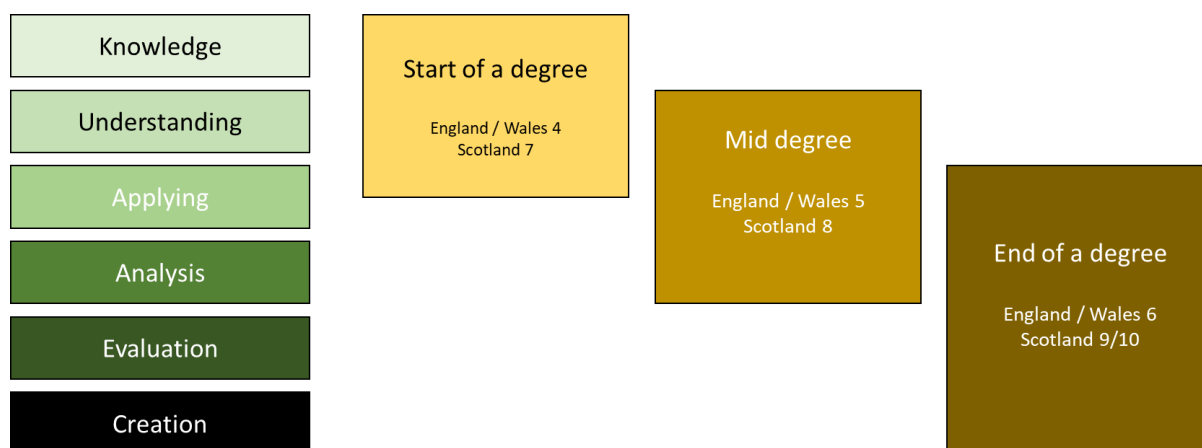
Knowledge

Understanding

Applying

Analysis

Evaluation

Creation

Start of a degree

England / Wales 4
Scotland 7

Mid degree

England / Wales 5
Scotland 8

End of a degree

England / Wales 6
Scotland 9/10